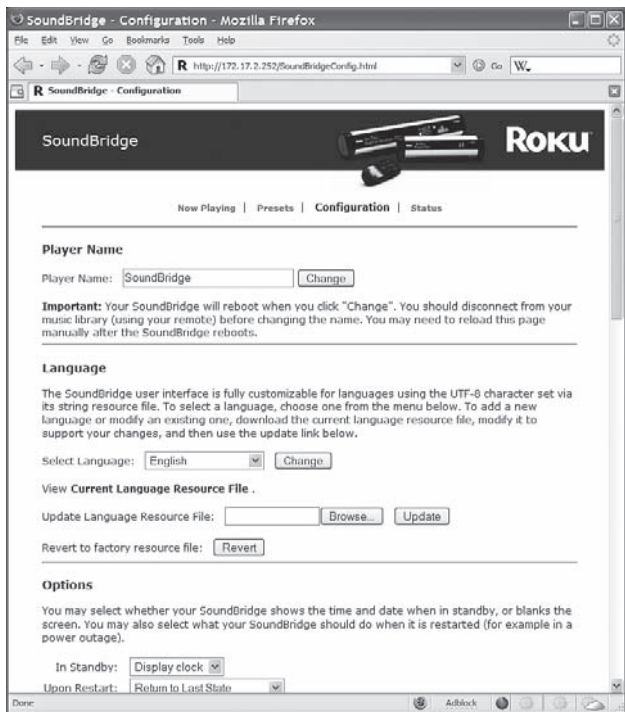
SoundBridge - Configuration - Mozilla Firefox

File Edit View Go Bookmarks Tools Help

R http://172.17.2.252/SoundBridgeConfig.html

Go W.

R SoundBridge - Configuration

SoundBridge

ROKU

Now Playing | Presets | Configuration | Status

Player Name

Player Name: SoundBridge Change

Important: Your SoundBridge will reboot when you click "Change". You should disconnect from your music library (using your remote) before changing the name. You may need to reload this page manually after the SoundBridge reboots.

Language

The SoundBridge user interface is fully customizable for languages using the UTF-8 character set via its string resource file. To select a language, choose one from the menu below. To add a new language or modify an existing one, download the current language resource file, modify it to support your changes, and then use the update link below.

Select Language: English Change

View Current Language Resource File .

Update Language Resource File: Browse... Update

Revert to factory resource file: Revert

Options

You may select whether your SoundBridge shows the time and date when in standby, or blanks the screen. You may also select what your SoundBridge should do when it is restarted (for example in a power outage).

In Standby: Display clock

Upon Restart: Return to Last State

Done

Adblock